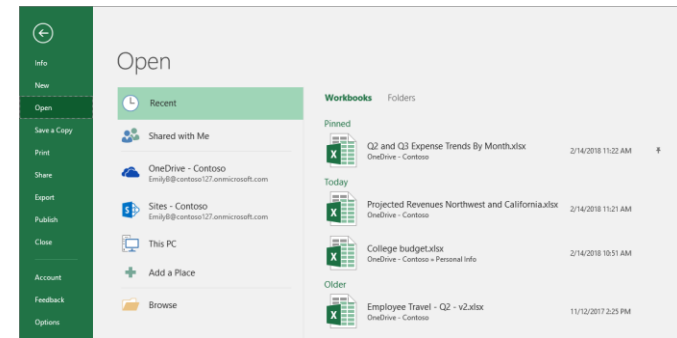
Info
New
Open
Save a Copy
Print
Share
Export
Publish
Close
Account
Feedback
Options

Open

Recent
Shared with Me
OneDrive - Contoso
EmilyB@contoso127.onmicrosoft.com
Sites - Contoso
EmilyB@contoso127.onmicrosoft.com
This PC
Add a Place
Browse

Workbooks Folders

Pinned
Q2 and Q3 Expense Trends By Month.xlsx
OneDrive - Contoso
2/14/2018 11:22 AM

Today
Projected Revenues Northwest and California.xlsx
OneDrive - Contoso
2/14/2018 11:21 AM

College budget.xlsx
OneDrive - Contoso » Personal Info
2/14/2018 10:51 AM

Older
Employee Travel - Q2 - v2.xlsx
OneDrive - Contoso
11/12/2017 2:25 PM